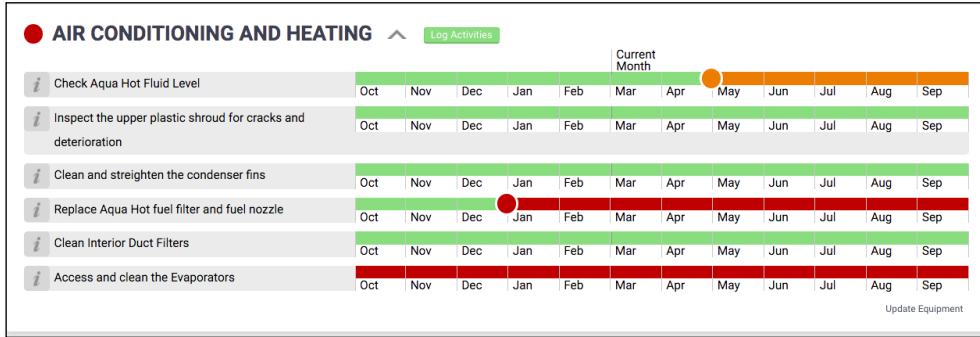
AIR CONDITIONING AND HEATING

Log Activities

Current Month

| | Task | | | | | | | | | | | | |
|---|---|---|---|---|---|---|---|---|---|---|---|---|---|
| i | Check Aqua Hot Fluid Level | Oct | Nov | Dec | Jan | Feb | Mar | Apr | May | Jun | Jul | Aug | Sep |
| i | Inspect the upper plastic shroud for cracks and deterioration | Oct | Nov | Dec | Jan | Feb | Mar | Apr | May | Jun | Jul | Aug | Sep |
| i | Clean and streighten the condenser fins | Oct | Nov | Dec | Jan | Feb | Mar | Apr | May | Jun | Jul | Aug | Sep |
| i | Replace Aqua Hot fuel filter and fuel nozzle | Oct | Nov | Dec | Jan | Feb | Mar | Apr | May | Jun | Jul | Aug | Sep |
| i | Clean Interior Duct Filters | Oct | Nov | Dec | Jan | Feb | Mar | Apr | May | Jun | Jul | Aug | Sep |
| i | Access and clean the Evaporators | Oct | Nov | Dec | Jan | Feb | Mar | Apr | May | Jun | Jul | Aug | Sep |

Update Equipment